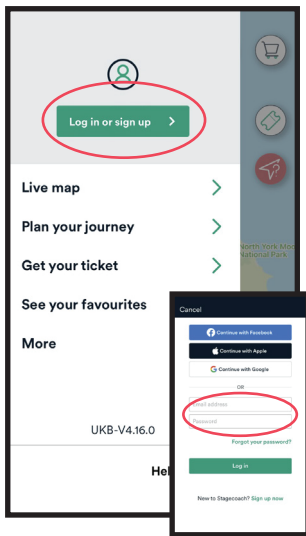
Log in or sign up

Live map

Plan your journey

Get your ticket

See your favourites

More

UKB-V4.16.0

Hel

North York Moo
National Park

Cancel

Continue with Facebook

Continue with Apple

Continue with Google

OR

Email address

Password

Forgot your password?

Log in

New to Stagecoach? Sign up now